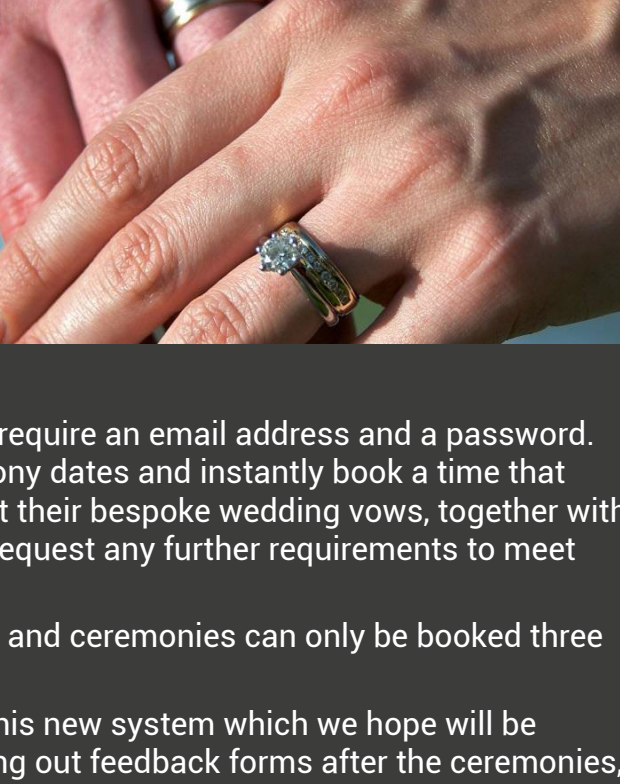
require an email address and a password. ony dates and instantly book a time that t their bespoke wedding vows, together with equest any further requirements to meet

and ceremonies can only be booked three

his new system which we hope will be ng out feedback forms after the ceremonies,